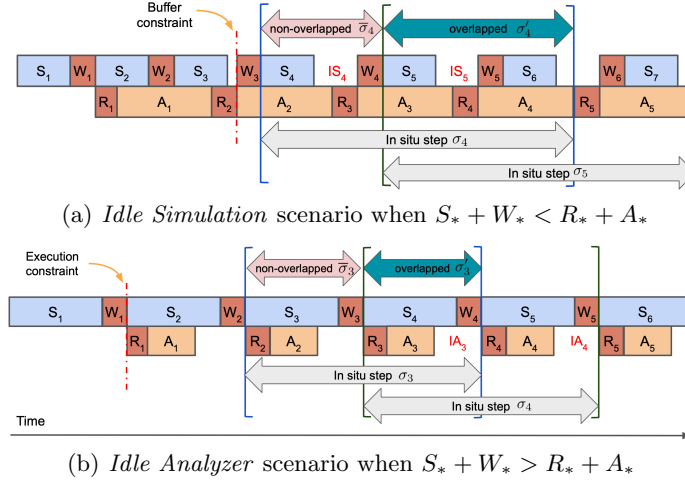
Buffer constraint

non-overlapped $\overline{\sigma}_4$

overlapped $\sigma_4'$

$S_1$ $W_1$ $S_2$ $W_2$ $S_3$ $W_3$ $S_4$ $IS_4$ $W_4$ $S_5$ $IS_5$ $W_5$ $S_6$ $W_6$ $S_7$

$R_1$ $A_1$ $R_2$ $A_2$ $R_3$ $A_3$ $R_4$ $A_4$ $R_5$ $A_5$

In situ step $\sigma_4$

In situ step $\sigma_5$

(a) *Idle Simulation* scenario when $S_* + W_* < R_* + A_*$

Execution constraint

non-overlapped $\overline{\sigma}_3$

overlapped $\sigma_3'$

$S_1$ $W_1$ $S_2$ $W_2$ $S_3$ $W_3$ $S_4$ $W_4$ $S_5$ $W_5$ $S_6$

$R_1$ $A_1$ $R_2$ $A_2$ $R_3$ $A_3$ $IA_3$ $R_4$ $A_4$ $IA_4$ $R_5$ $A_5$

In situ step $\sigma_3$

In situ step $\sigma_4$

Time

(b) *Idle Analyzer* scenario when $S_* + W_* > R_* + A_*$